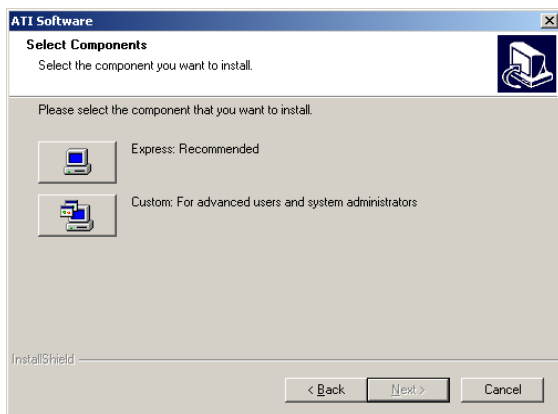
ATI Software

Select Components

Select the component you want to install.

Please select the component that you want to install.

Express: Recommended

Custom: For advanced users and system administrators

InstallShield

< Back

Next >

Cancel